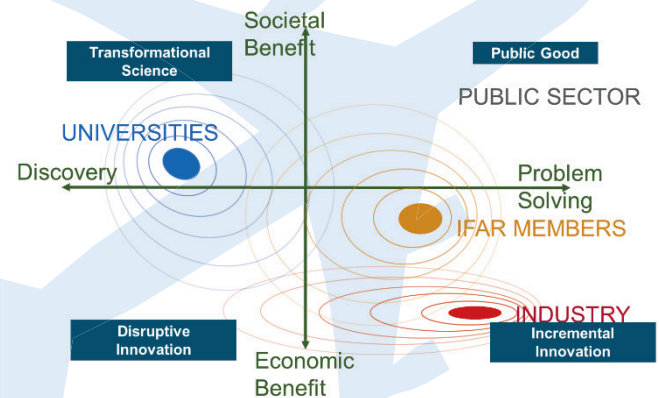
Societal Benefit

Transformational Science

Public Good

PUBLIC SECTOR

UNIVERSITIES

Discovery

Problem Solving

IFAR MEMBERS

INDUSTRY

Disruptive Innovation

Incremental Innovation

Economic Benefit